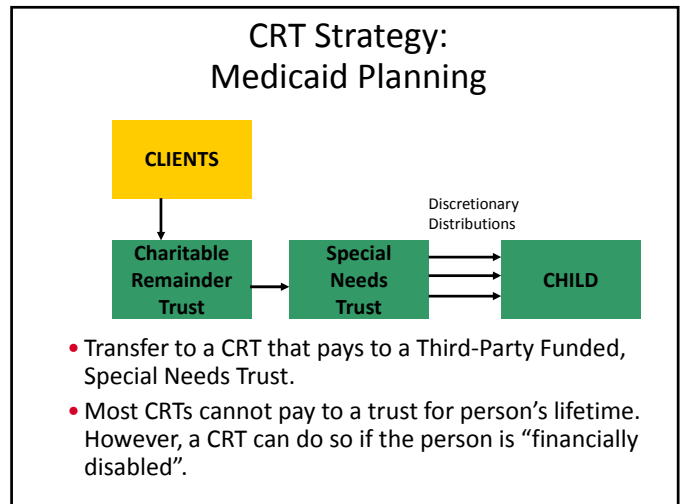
CRT Strategy:
Medicaid Planning

CLIENTS

Charitable Remainder Trust

Special Needs Trust

Discretionary Distributions

CHILD

• Transfer to a CRT that pays to a Third-Party Funded, Special Needs Trust.

• Most CRTs cannot pay to a trust for person's lifetime. However, a CRT can do so if the person is "financially disabled".